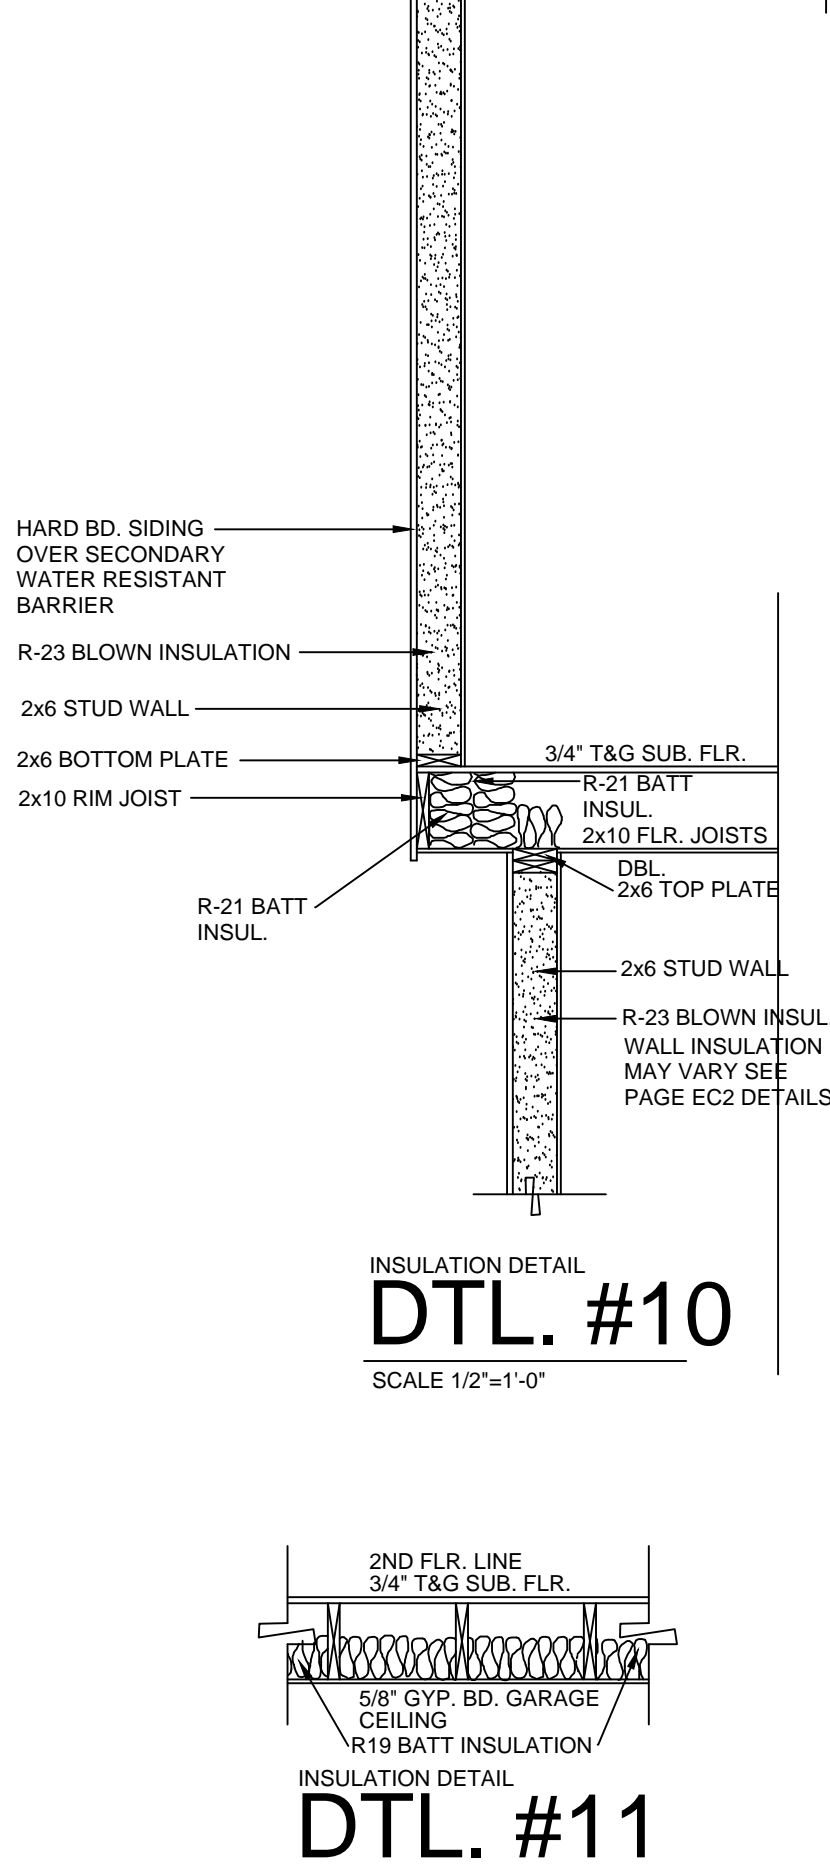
HARD BD. SIDING OVER SECONDARY WATER RESISTANT BARRIER

R-23 BLOWN INSULATION

2x6 STUD WALL

2x6 BOTTOM PLATE

2x10 RIM JOIST

3/4" T&G SUB. FLR.

R-21 BATT INSUL.

2x10 FLR. JOISTS

DBL. 2x6 TOP PLATE

R-21 BATT INSUL.

2x6 STUD WALL

R-23 BLOWN INSUL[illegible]

WALL INSULATION MAY VARY SEE PAGE EC2 DETAILS

INSULATION DETAIL
DTL. #10
SCALE 1/2"=1'-0"

2ND FLR. LINE
3/4" T&G SUB. FLR.

5/8" GYP. BD. GARAGE CEILING

R19 BATT INSULATION

INSULATION DETAIL
DTL. #11